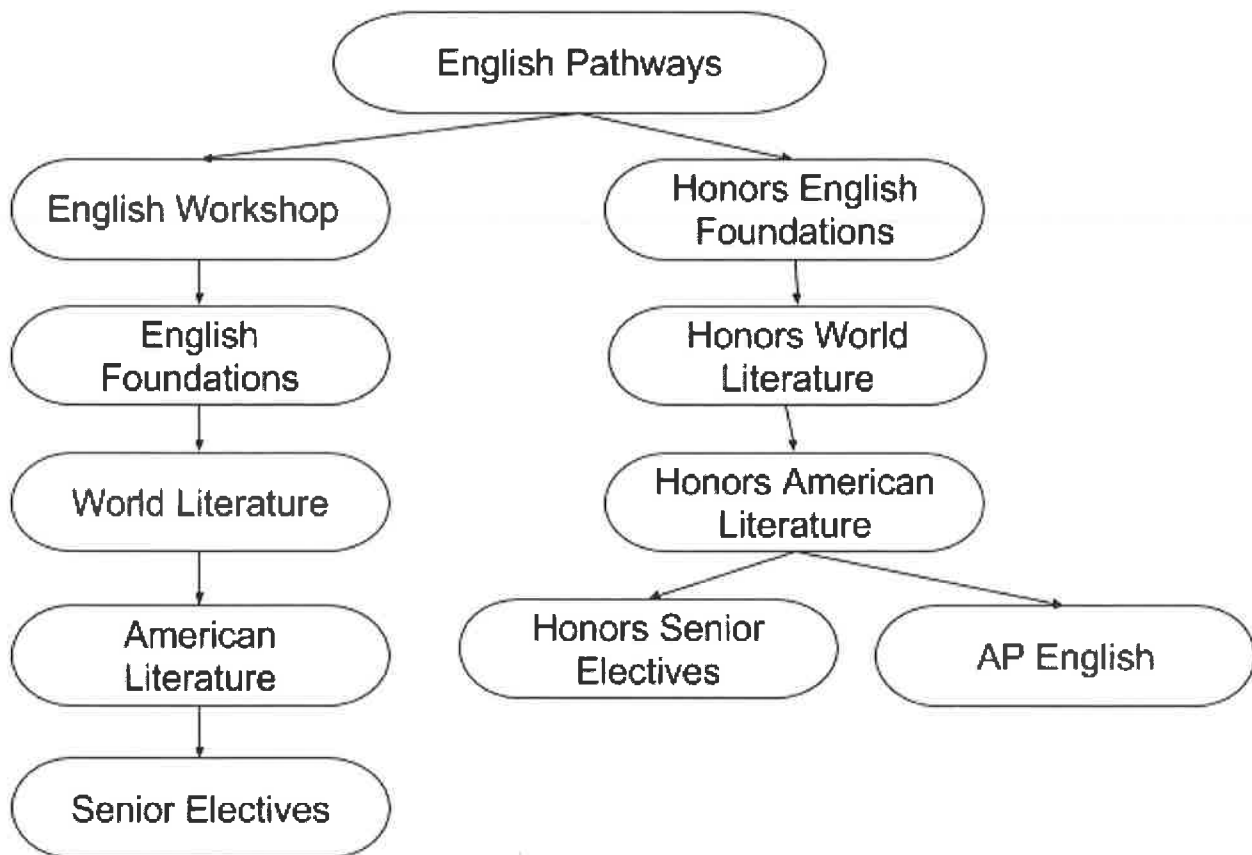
English Pathways

English Workshop

English Foundations

World Literature

American Literature

Senior Electives

Honors English Foundations

Honors World Literature

Honors American Literature

Honors Senior Electives

AP English